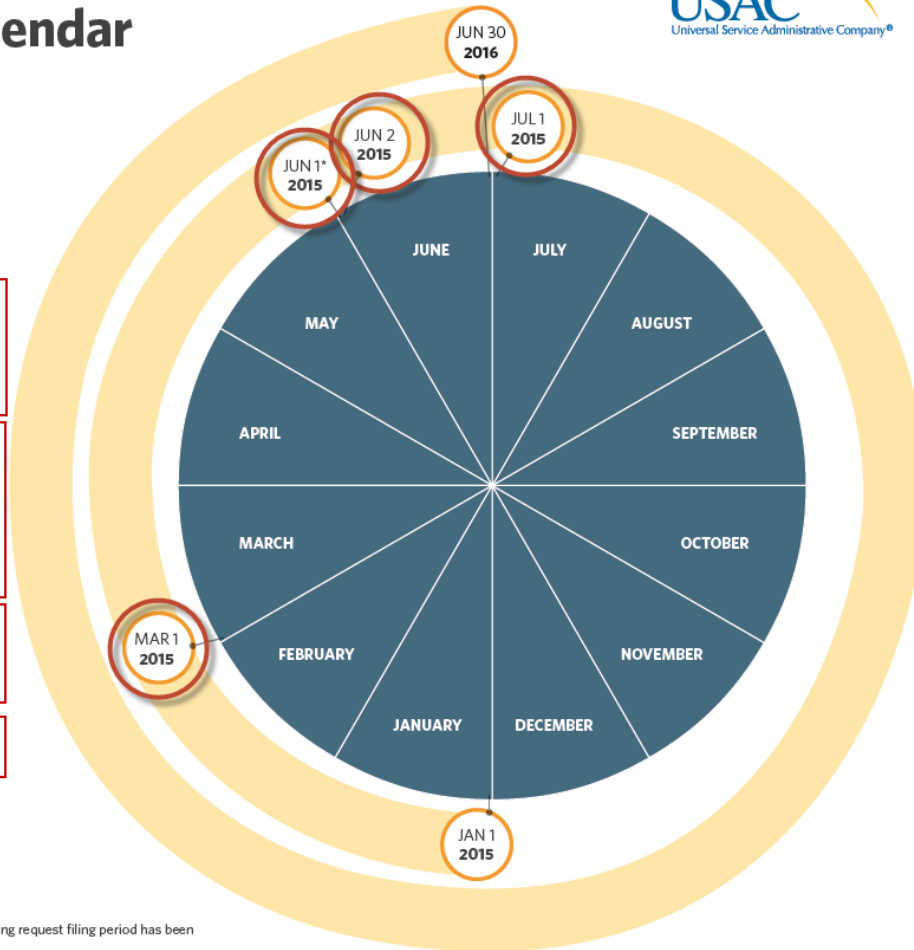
endar

USAC
Universal Service Administrative Company®

JUN 30
2016

JUL 1
2015

JUN 2
2015

JUN 1*
2015

JUNE

JULY

MAY

AUGUST

APRIL

SEPTEMBER

MARCH

OCTOBER

MAR 1
2015

FEBRUARY

NOVEMBER

JANUARY

DECEMBER

JAN 1
2015

ng request filing period has been